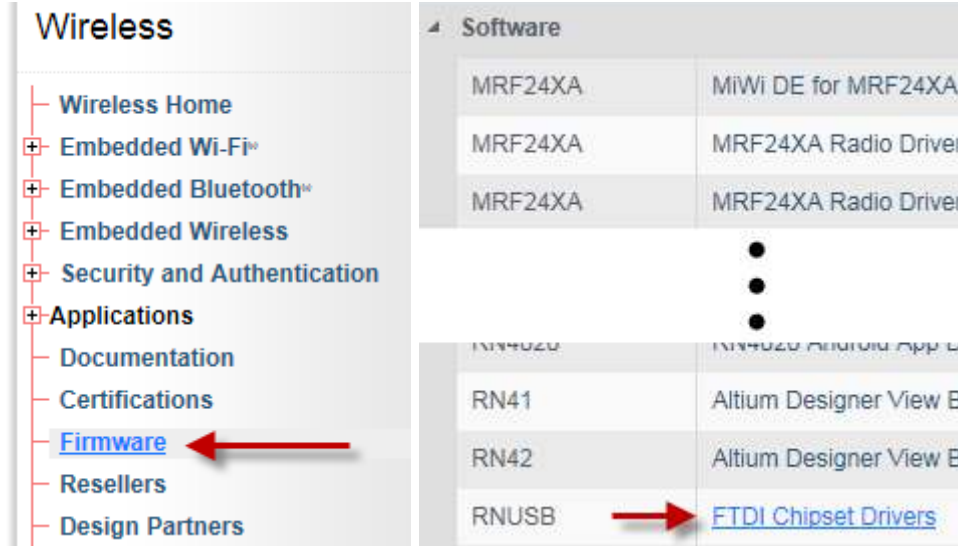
Wireless

Wireless Home
Embedded Wi-Fi®
Embedded Bluetooth®
Embedded Wireless
Security and Authentication
Applications
Documentation
Certifications
Firmware
Resellers
Design Partners

Software

| | |
|---|---|
| MRF24XA | MiWi DE for MRF24XA |
| MRF24XA | MRF24XA Radio Driver |
| MRF24XA | MRF24XA Radio Driver |
| RN4020 | RN4020 Android App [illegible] |
| RN41 | Altium Designer View E |
| RN42 | Altium Designer View E |
| RNUSB | FTDI Chipset Drivers |